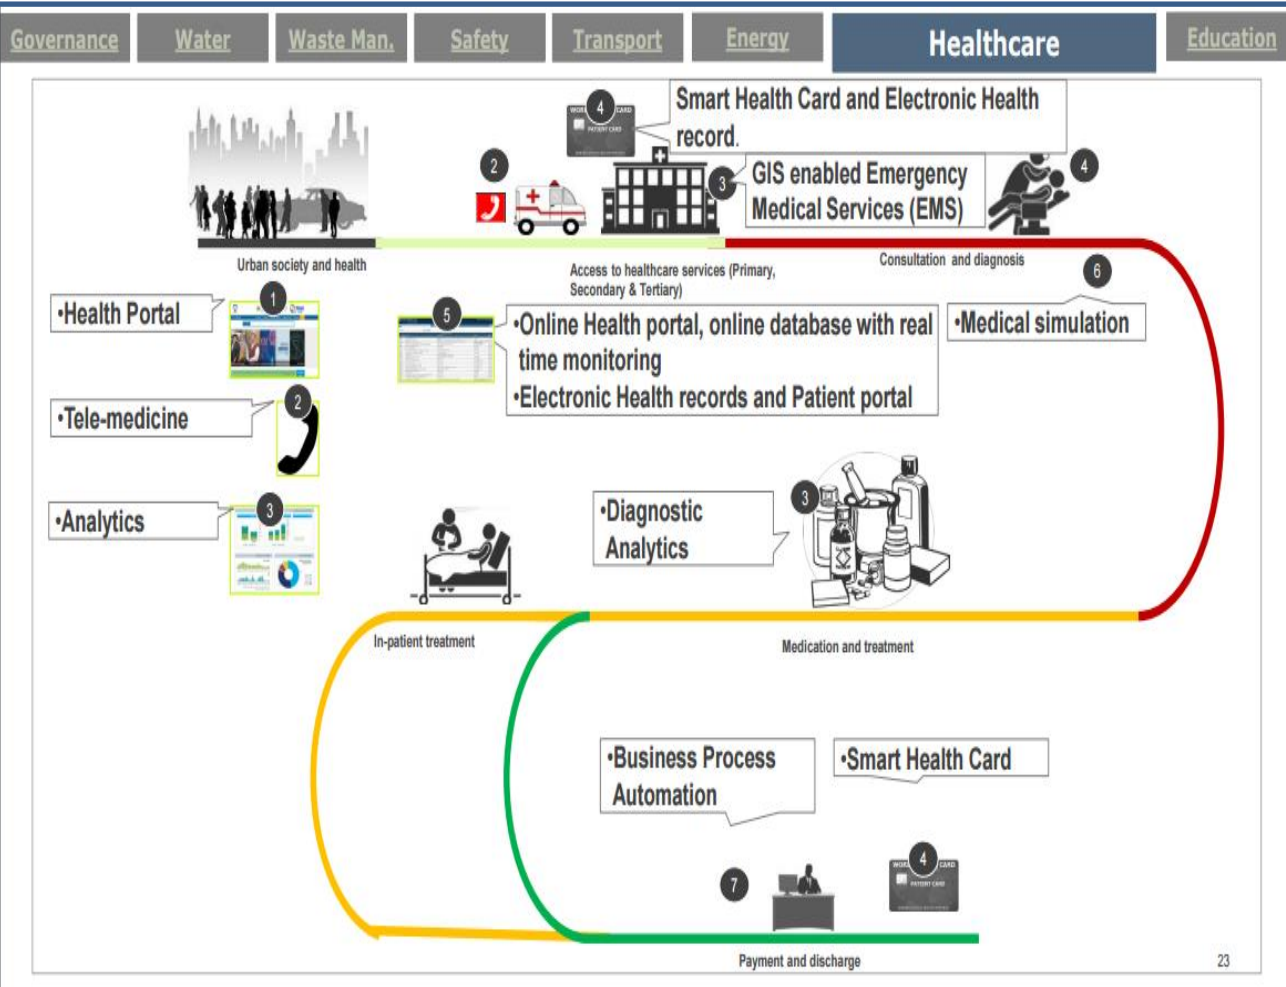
Governance | Water | Waste Man. | Safety | Transport | Energy | Healthcare | Education

4
Smart Health Card and Electronic Health record.

2

3
GIS enabled Emergency Medical Services (EMS)

4

Urban society and health

Access to healthcare services (Primary, Secondary & Tertiary)

Consultation and diagnosis

6

•Health Portal
1

5
•Online Health portal, online database with real time monitoring
•Electronic Health records and Patient portal

•Medical simulation

•Tele-medicine
2

•Analytics
3

•Diagnostic Analytics
3

In-patient treatment

Medication and treatment

•Business Process Automation

•Smart Health Card

7

4

Payment and discharge

23